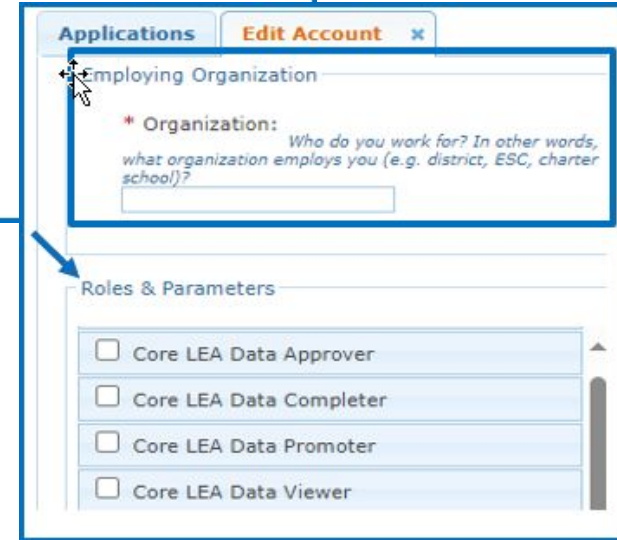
Applications | Edit Account ×

Employing Organization

* Organization: Who do you work for? In other words, what organization employs you (e.g. district, ESC, charter school)?

Roles & Parameters

Core LEA Data Approver

Core LEA Data Completer

Core LEA Data Promoter

Core LEA Data Viewer